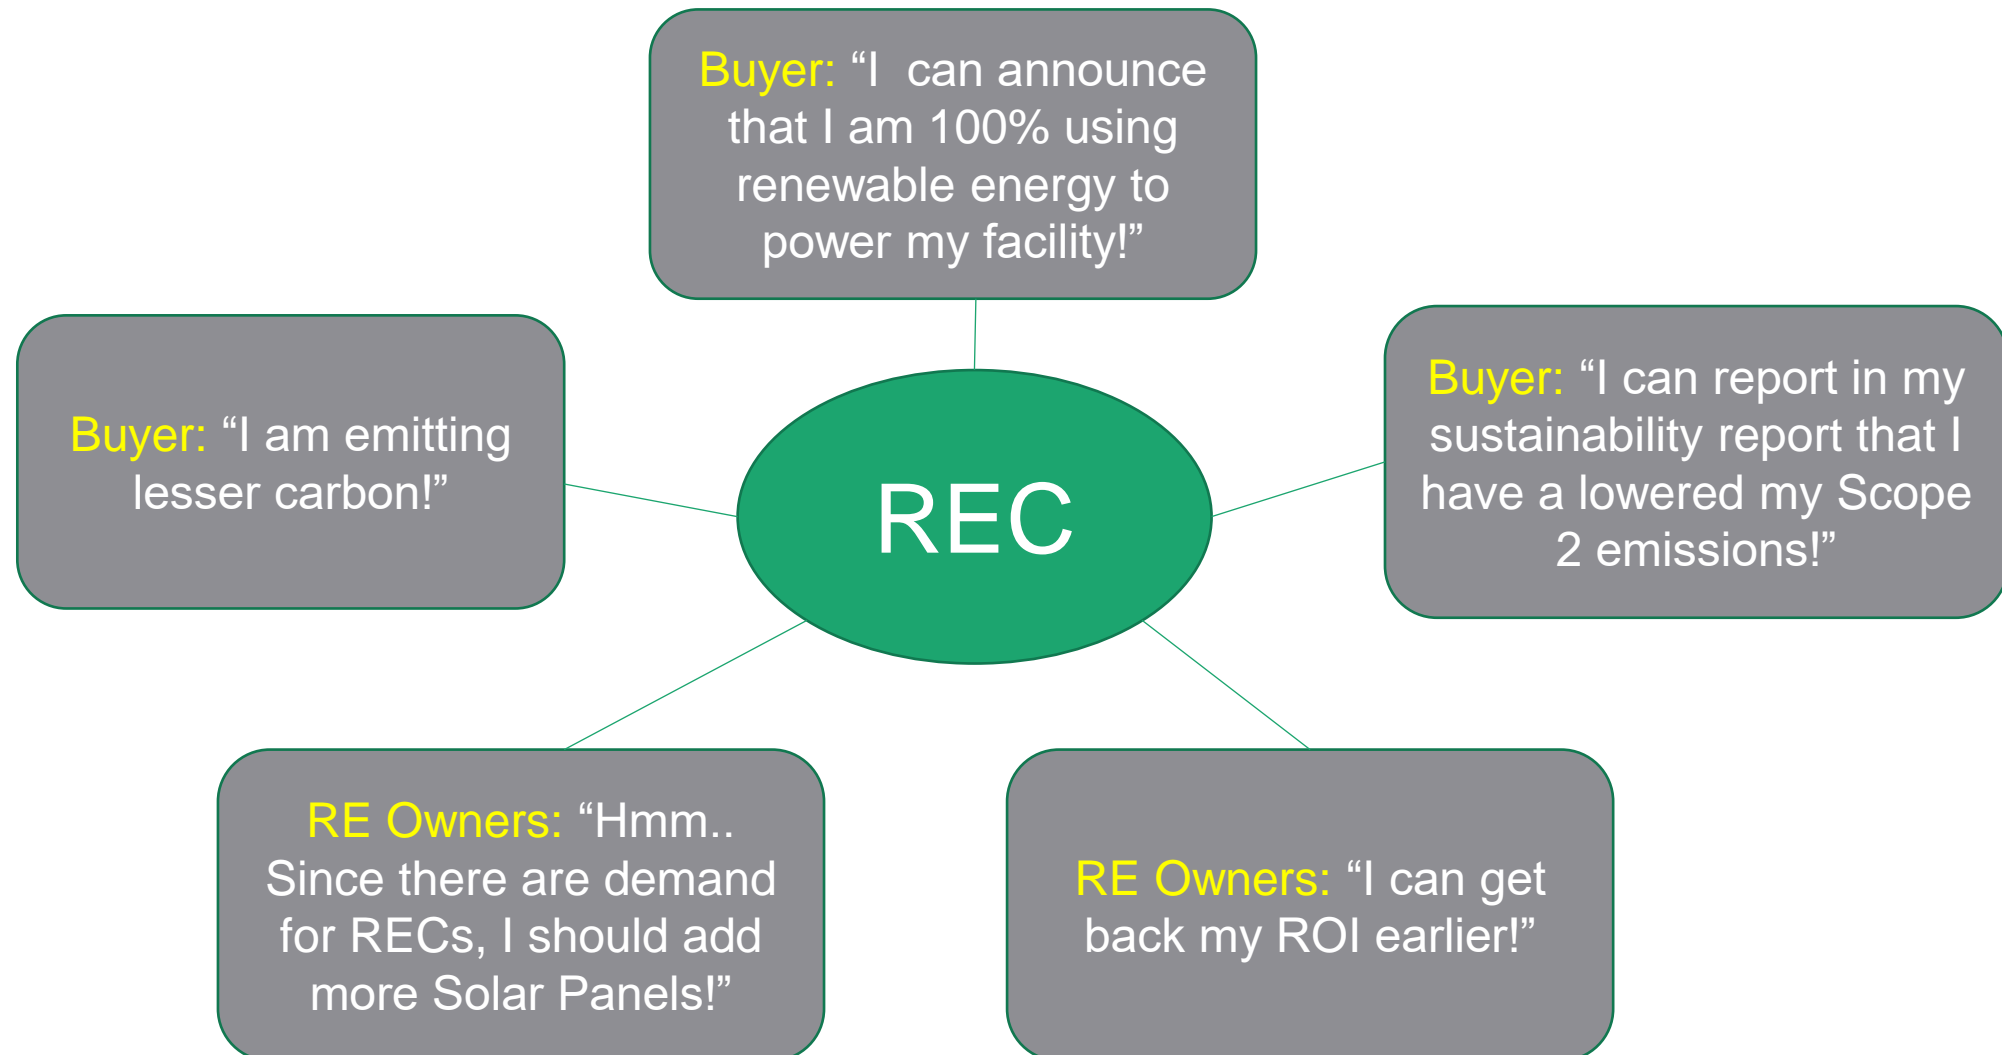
Buyer: “I can announce that I am 100% using renewable energy to power my facility!”

Buyer: “I am emitting lesser carbon!”

REC

Buyer: “I can report in my sustainability report that I have a lowered my Scope 2 emissions!”

RE Owners: “Hmm.. Since there are demand for RECs, I should add more Solar Panels!”

RE Owners: “I can get back my ROI earlier!”